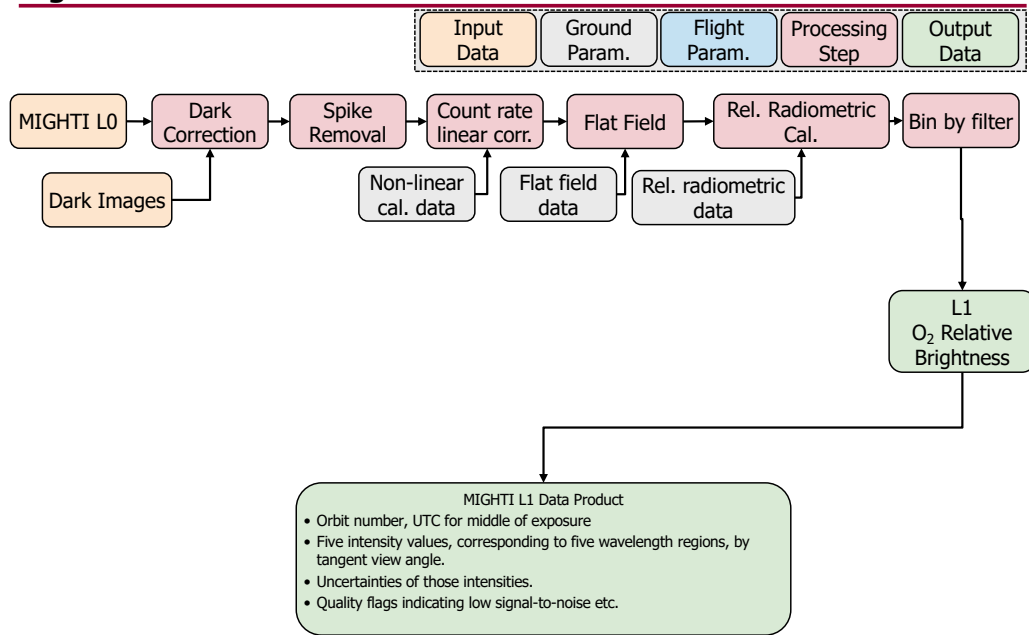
Input Data

Ground Param.

Flight Param.

Processing Step

Output Data

MIGHTI L0

Dark Correction

Dark Images

Spike Removal

Count rate linear corr.

Non-linear cal. data

Flat Field

Flat field data

Rel. Radiometric Cal.

Rel. radiometric data

Bin by filter

L1 $O_2$ Relative Brightness

MIGHTI L1 Data Product
• Orbit number, UTC for middle of exposure
• Five intensity values, corresponding to five wavelength regions, by tangent view angle.
• Uncertainties of those intensities.
• Quality flags indicating low signal-to-noise etc.